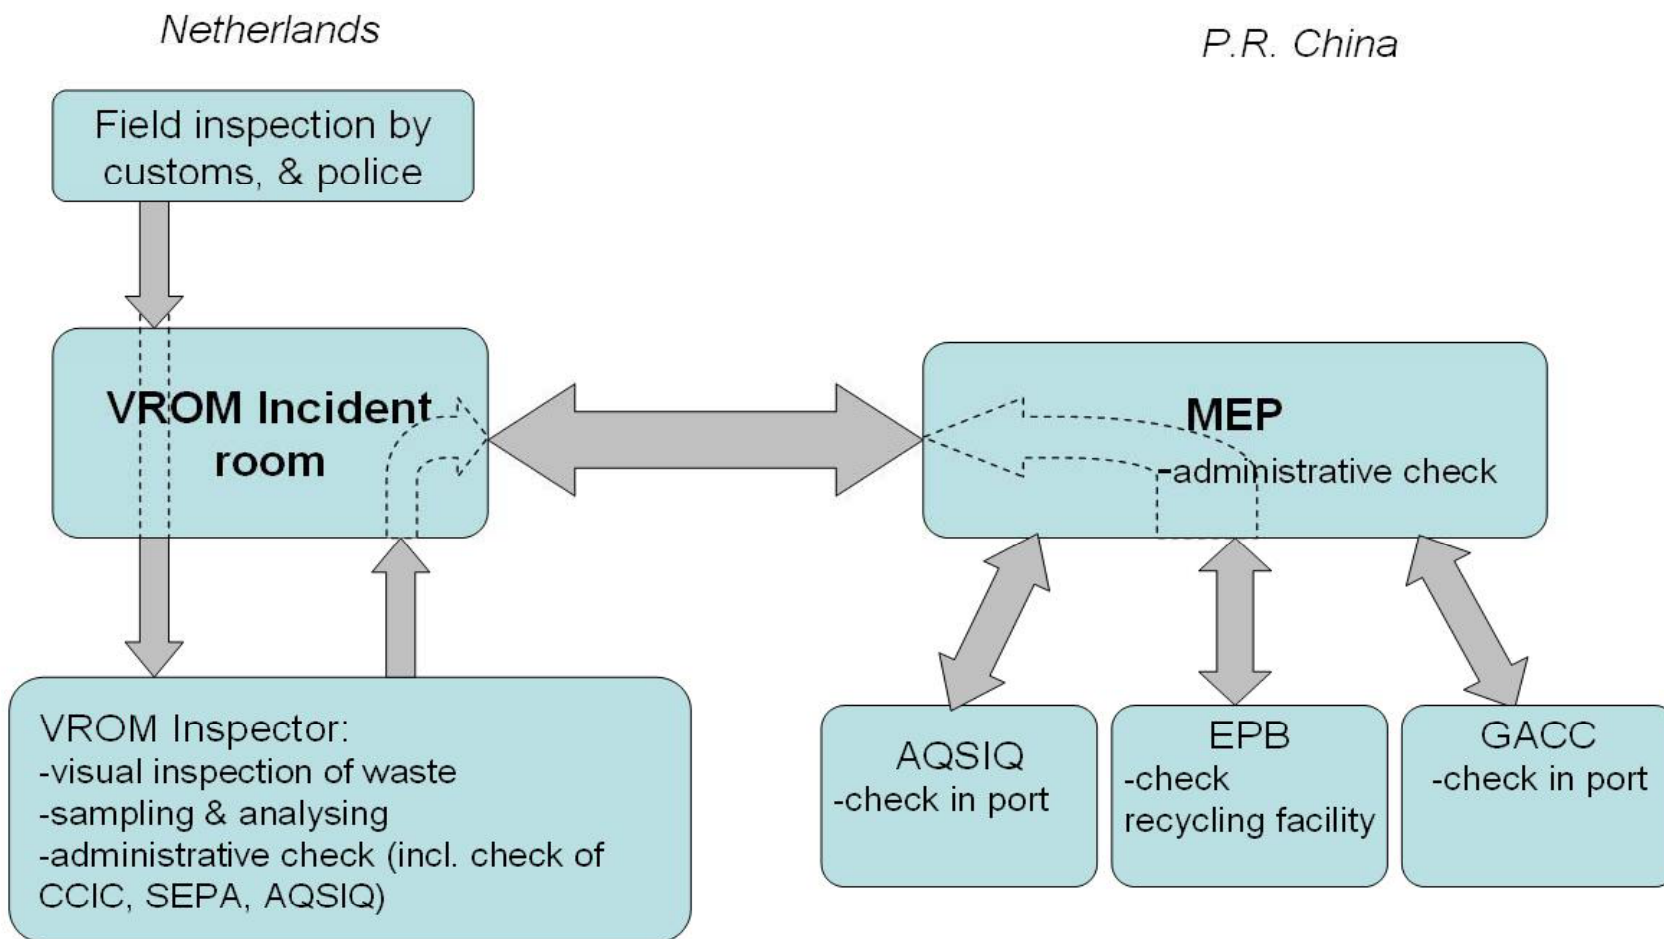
Netherlands

P.R. China

Field inspection by customs, & police

VROM Incident room

MEP
-administrative check

VROM Inspector:
-visual inspection of waste
-sampling & analysing
-administrative check (incl. check of CCIC, SEPA, AQSIQ)

AQSIQ
-check in port

EPB
-check recycling facility

GACC
-check in port